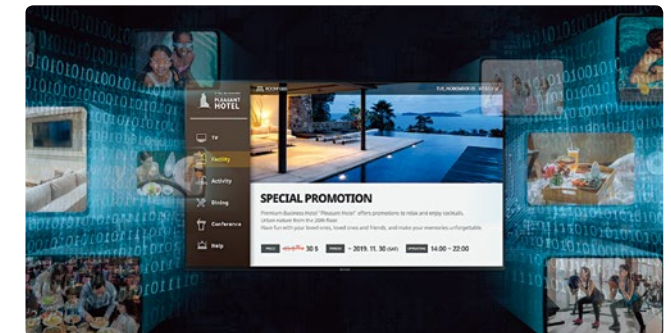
PLEASANT HOTEL

ROOM 608

TUE, NOVEMBER 05 | 07:30 PM

TV

Facility

Activity

Dining

Conference

Help

SPECIAL PROMOTION

Premium Business Hotel "Pleasant Hotel" offers promotions to relax and enjoy cocktails. Unique nature from the 20th floor. Have fun with your loved ones, loved ones and friends, and make your memories unforgettable.

PRICE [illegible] 30 $ | PERIOD ~ 2019. 11. 30 (SAT) | OPERATING 14:00 ~ 22:00